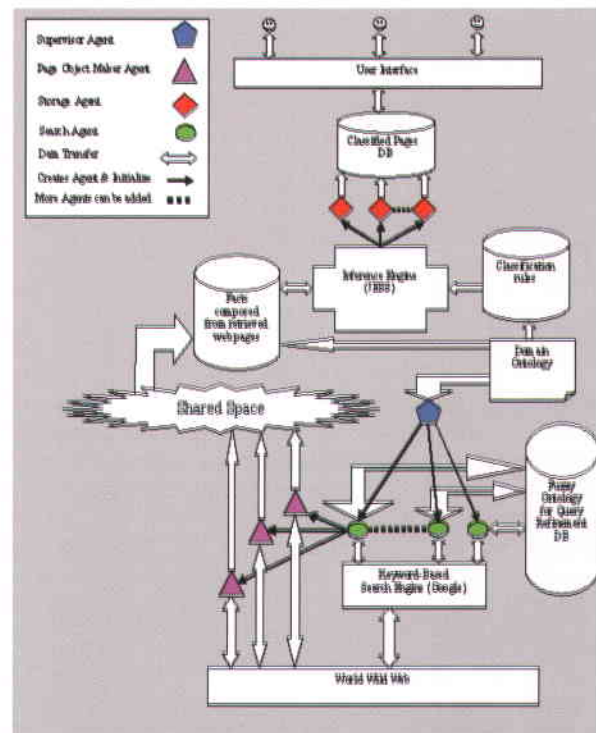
Supervisor Agent

Page Object Maker Agent

Storage Agent

Search Agent

Data Transfer

Creates Agent & Initialize

More Agents can be added

User Interface

Classified Pages DB

Inference Engine (JESS)

Classification rules

Facts composed from retrieved web pages

Domain Ontology

Shared Space

Fuzzy Ontology for Query Refinement DB

Keyword Based Search Engine (Google)

World Wide Web